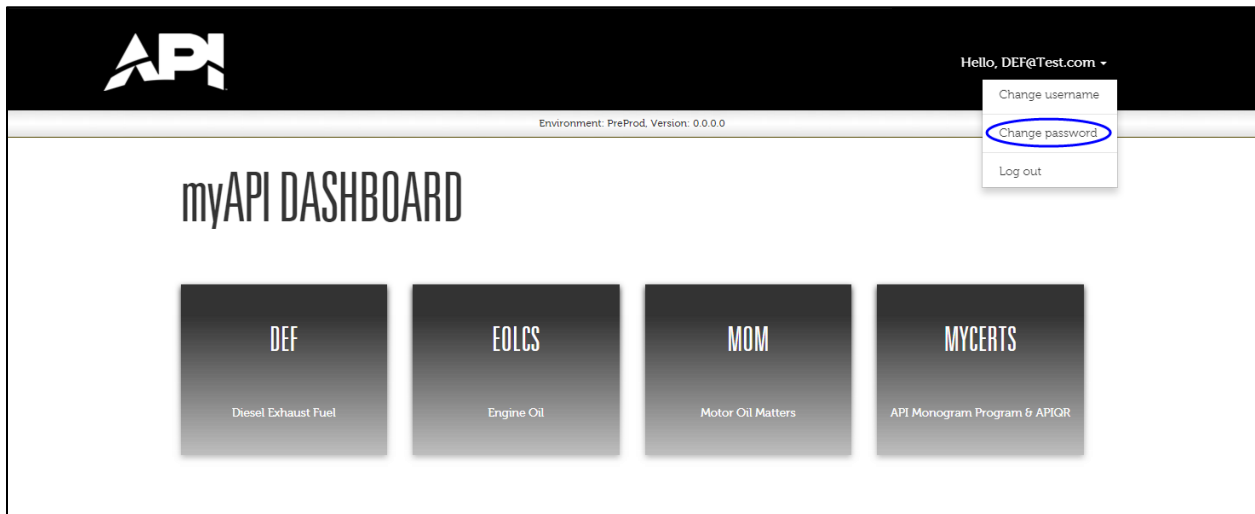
API

Hello, DEF@Test.com

Change username

Change password

Log out

Environment: PreProd, Version: 0.0.0.0

myAPI DASHBOARD

DEF

Diesel Exhaust Fuel

EOLCS

Engine Oil

MOM

Motor Oil Matters

MYCERTS

API Monogram Program & APIQR